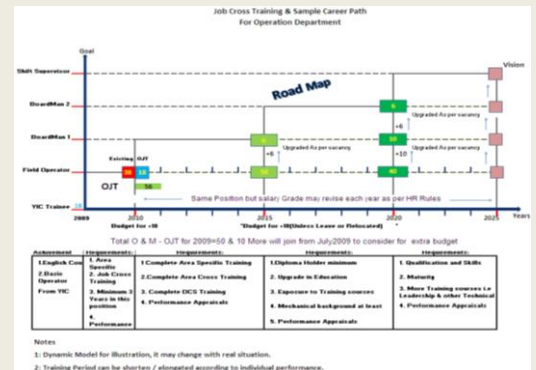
Job Cross Training & Sample Career Path
For Operation Department

Goal

Vision

Shift Supervisor

BoardMan 2

BoardMan 1

Field Operator

YIC Trainee

Road Map

Existing OJT

OJT

38 18

56

8

+8

Upgraded As per vacancy

6

+6

Upgraded As per vacancy

50

+10

Upgraded As per vacancy

40

Same Position but salary Grade may revise each year as per HR Rules

2009 2010 2015 2020 2025 Years

Budget for +8

*Budget for +8(Unless Leave or Relocated)

Total O & M - OJT for 2009=50 & 10 More will join from July2009 to consider for extra budget

| Achievement | Requirements: | Requirements: | Requirements: | Requirements: |
|---|---|---|---|---|
| 1.English Com 2.Basic Operator From YIC | 1. Area Specific 2. Job Cross Training 3. Minimum 3 Years in this position 4. Performance | 1.Complete Area Specific Training 2.Complete Area Cross Training 3. Complete DCS Training 4. Performance Appraisals | 1.Diploma Holder minimum 2. Upgrade in Education 3. Exposure to Training courses 4. Mechanical background at least 5. Performance Appraisals | 1. Qualification and Skills 2. Maturity 3. More Training courses i.e Leadership & other Technical 4. Performance Appraisals |

Notes

1: Dynamic Model for illustration, it may change with real situation.

2: Training Period can be shorten / elongated according to individual performance.